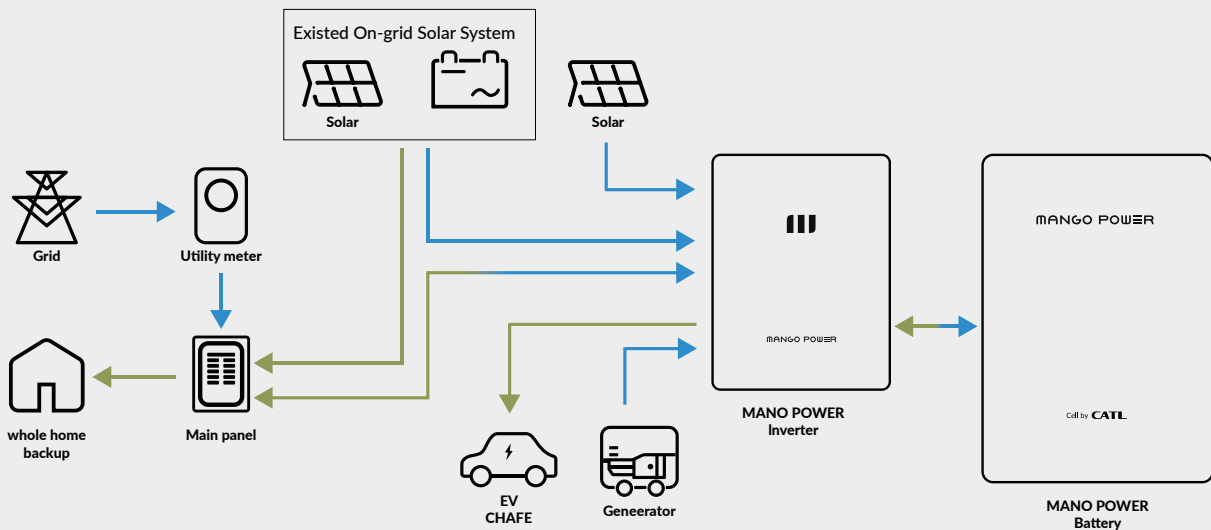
Existed On-grid Solar System

Solar

Solar

Grid

Utility meter

MANGO POWER

MANGO POWER

MANGO POWER

Cell by CATL

whole home backup

Main panel

EV CHAFE

Geneerator

MANO POWER Inverter

MANO POWER Battery